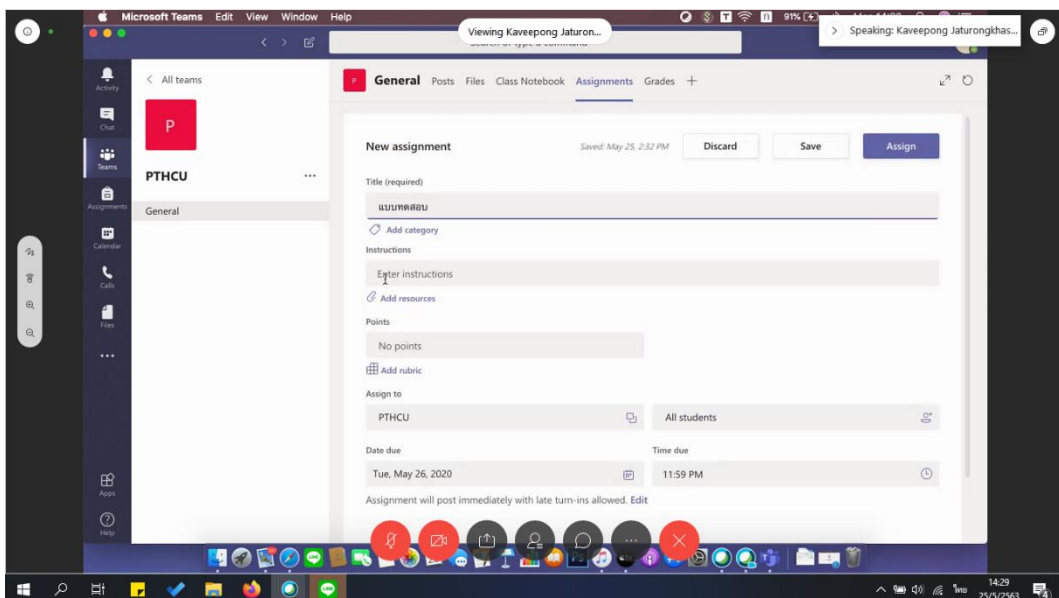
Microsoft Teams Edit View Window Help

Viewing Kaveepong Jaturon...

> Speaking: Kaveepong Jaturongkhas...

91%

Activity

Chat

Teams

Assignments

Calendar

Calls

Files

...

Apps

Help

< All teams

P

PTHCU ...

General

P General Posts Files Class Notebook Assignments Grades +

New assignment

Saved: May 25, 2:32 PM

Discard

Save

Assign

Title (required)

แบบทดสอบ

Add category

Instructions

Enter instructions

Add resources

Points

No points

Add rubric

Assign to

PTHCU

All students

Date due

Tue, May 26, 2020

Time due

11:59 PM

Assignment will post immediately with late turn-ins allowed. Edit

14:29
25/5/2563